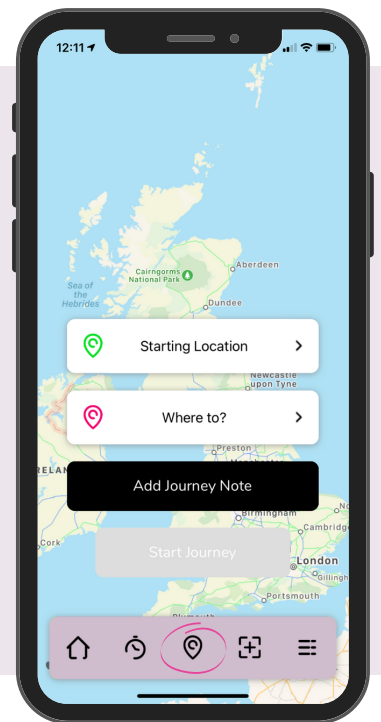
12:11

Sea of the Hebrides

Cairngorms National Park

Aberdeen

Dundee

Starting Location >

Newcastle upon Tyne

Where to? >

Preston

RELAND

Add Journey Note

Birmingham

Cambridge

Cork

Start Journey

London

Gillingham

Portsmouth

Plymouth